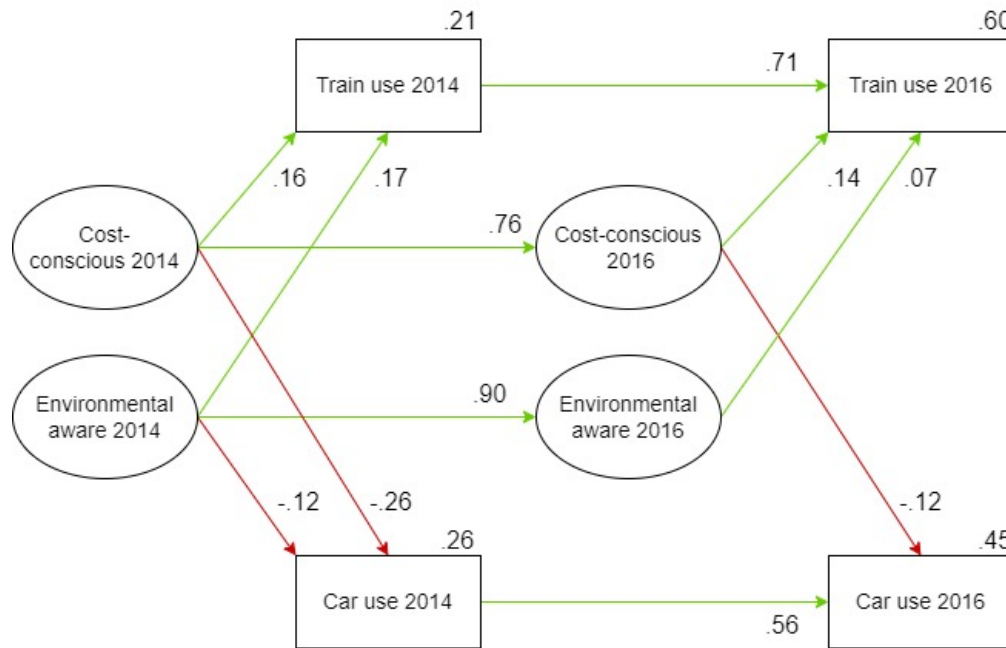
.21

Train use 2014

.71

.60

Train use 2016

.16

.17

.14

.07

Cost-conscious 2014

.76

Cost-conscious 2016

Environmental aware 2014

.90

Environmental aware 2016

-.12

-.26

-.12

.26

Car use 2014

.45

Car use 2016

.56